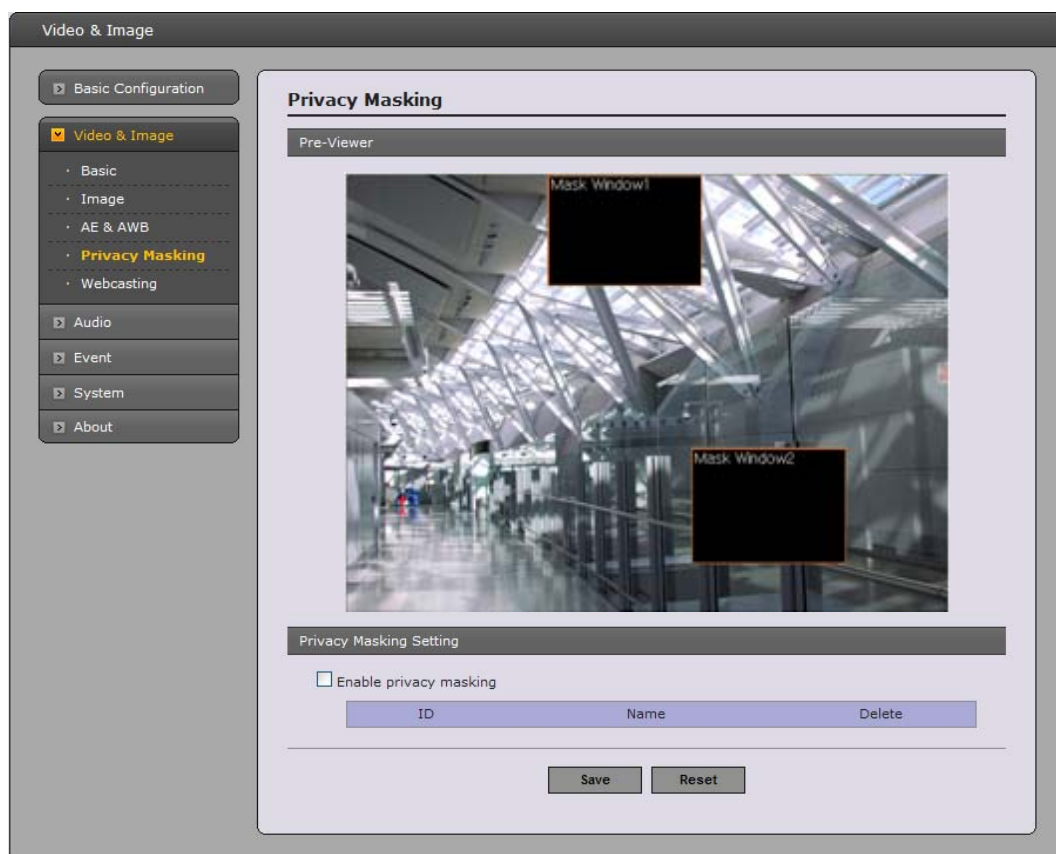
Video & Image

Basic Configuration

Video & Image

· Basic

· Image

· AE & AWB

· Privacy Masking

· Webcasting

Audio

Event

System

About

Privacy Masking

Pre-Viewer

Mask Window1

Mask Window2

Privacy Masking Setting

Enable privacy masking

| ID | Name | Delete |
|---|---|---|

Save

Reset